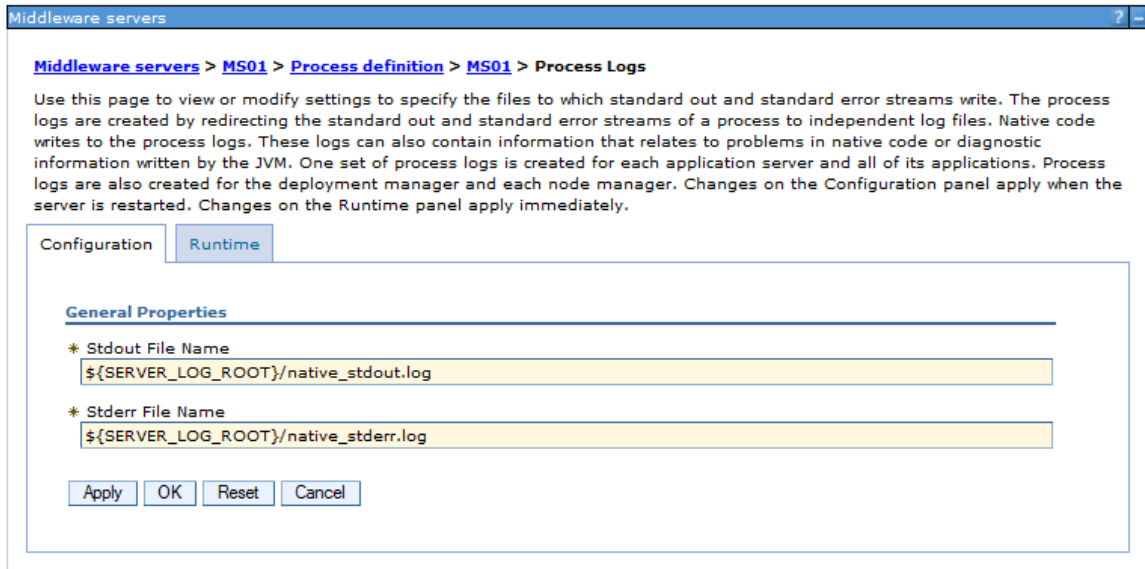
Middleware servers

? -

Middleware servers > MS01 > Process definition > MS01 > Process Logs

Use this page to view or modify settings to specify the files to which standard out and standard error streams write. The process logs are created by redirecting the standard out and standard error streams of a process to independent log files. Native code writes to the process logs. These logs can also contain information that relates to problems in native code or diagnostic information written by the JVM. One set of process logs is created for each application server and all of its applications. Process logs are also created for the deployment manager and each node manager. Changes on the Configuration panel apply when the server is restarted. Changes on the Runtime panel apply immediately.

Configuration | Runtime

General Properties

* Stdout File Name

${SERVER_LOG_ROOT}/native_stdout.log

* Stderr File Name

${SERVER_LOG_ROOT}/native_stderr.log

Apply OK Reset Cancel